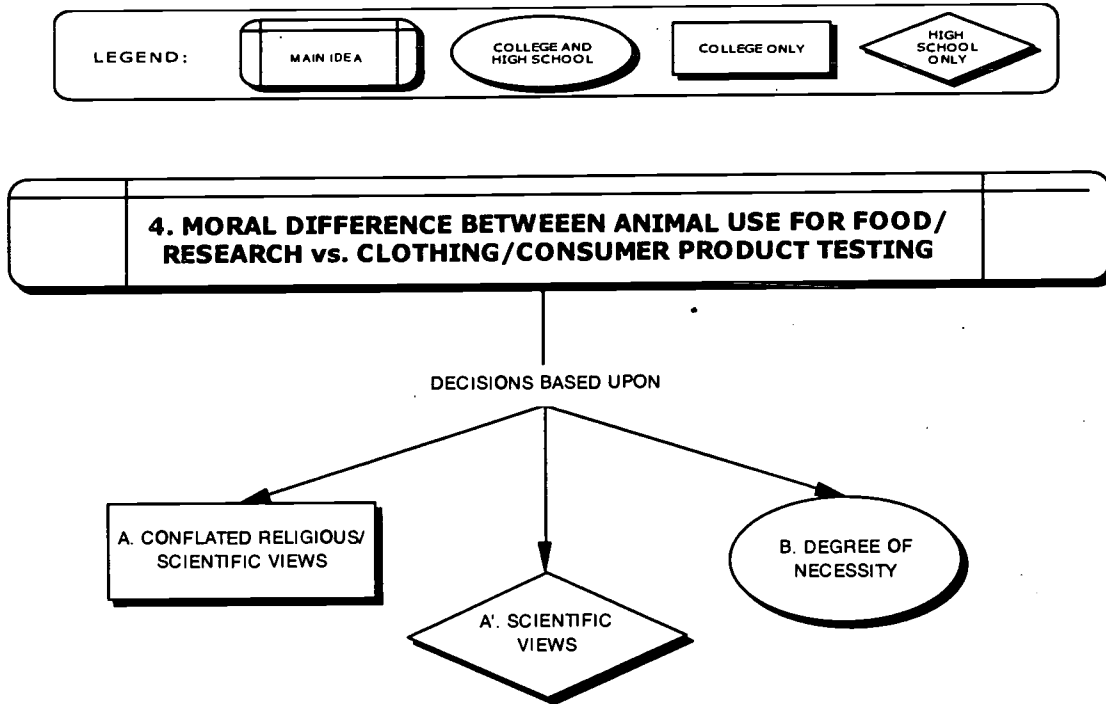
LEGEND: MAIN IDEA COLLEGE AND HIGH SCHOOL COLLEGE ONLY HIGH SCHOOL ONLY

4. MORAL DIFFERENCE BETWEEEN ANIMAL USE FOR FOOD/ RESEARCH vs. CLOTHING/CONSUMER PRODUCT TESTING

DECISIONS BASED UPON

A. CONFLATED RELIGIOUS/ SCIENTIFIC VIEWS

A'. SCIENTIFIC VIEWS

B. DEGREE OF NECESSITY